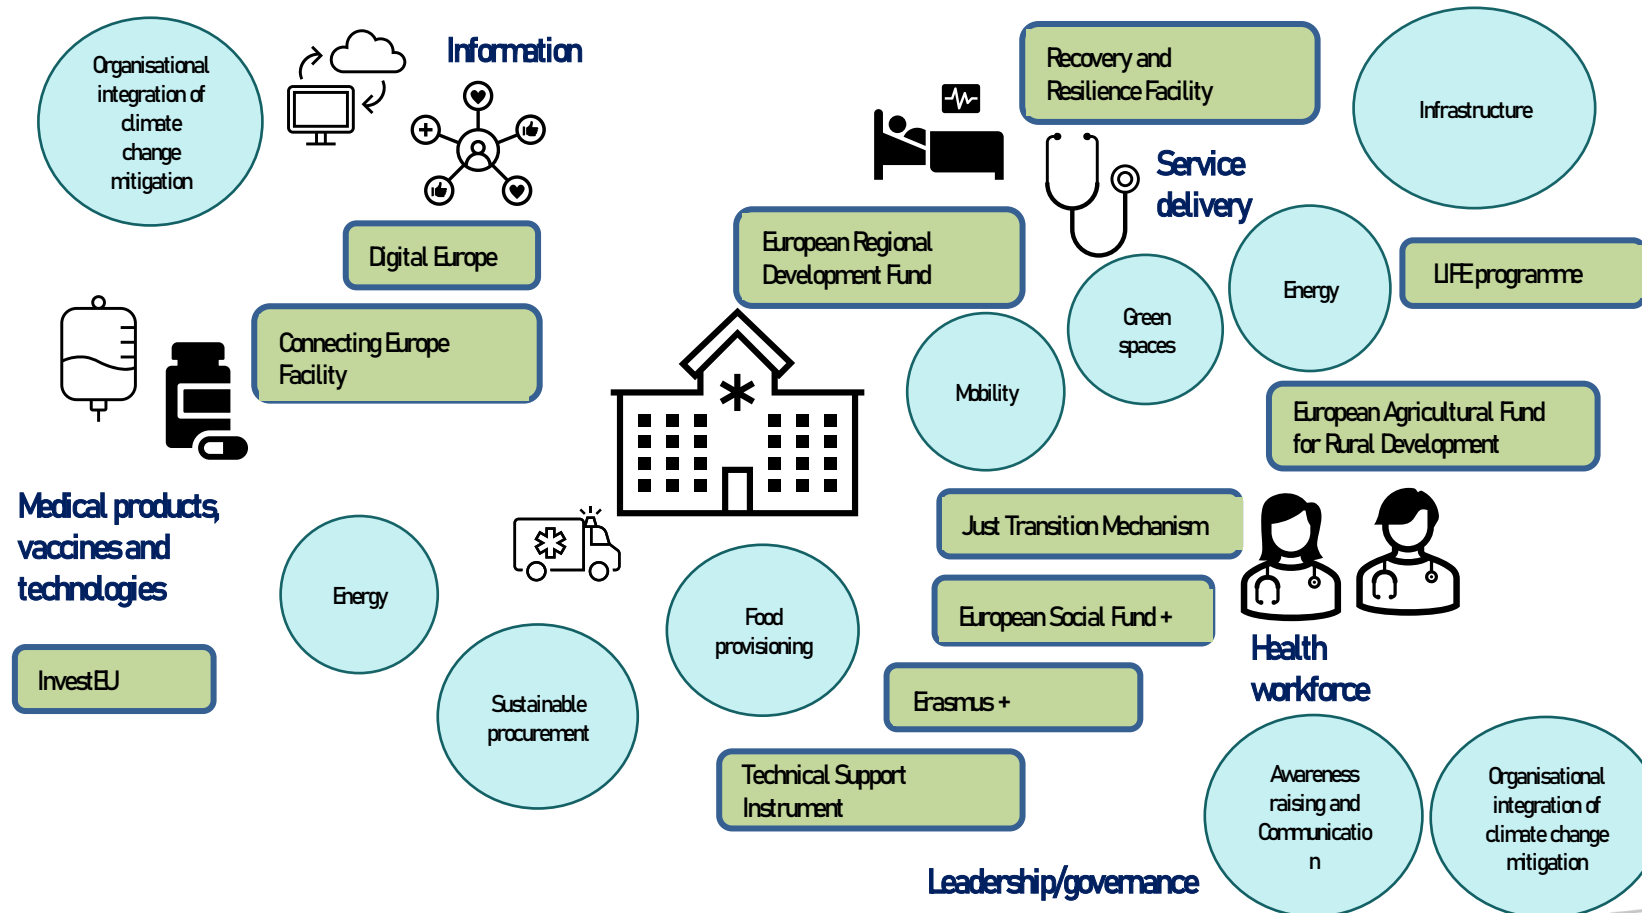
Organisational integration of climate change mitigation

Information

Digital Europe

Connecting Europe Facility

Medical products, vaccines and technologies

InvestEU

Energy

Sustainable procurement

Food provisioning

Recovery and Resilience Facility

Infrastructure

Service delivery

European Regional Development Fund

Mobility

Green spaces

Energy

LIFE programme

European Agricultural Fund for Rural Development

Just Transition Mechanism

European Social Fund +

Erasmus +

Technical Support Instrument

Health workforce

Leadership/governance

Awareness raising and Communicatio n

Organisational integration of climate change mitigation